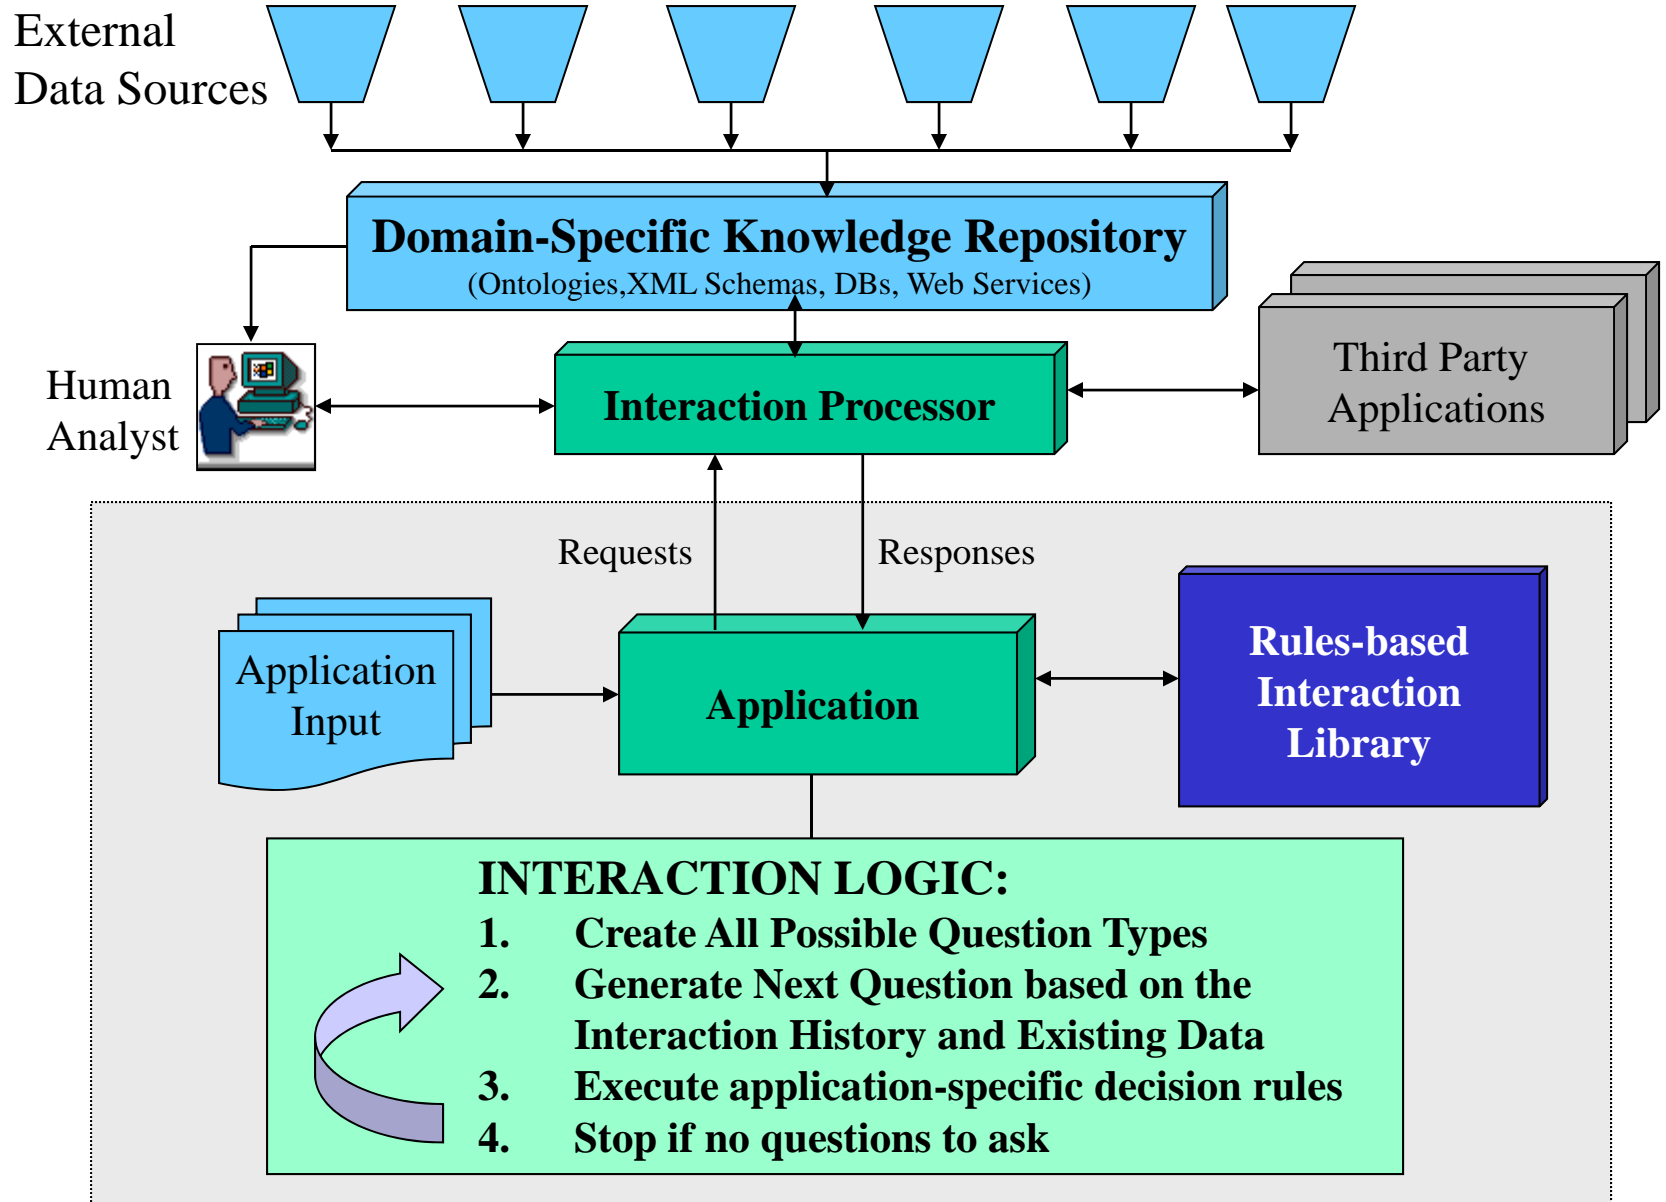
External Data Sources

Domain-Specific Knowledge Repository
(Ontologies,XML Schemas, DBs, Web Services)

Human Analyst

Interaction Processor

Third Party Applications

Requests

Responses

Application Input

Application

Rules-based Interaction Library

INTERACTION LOGIC:
1. Create All Possible Question Types
2. Generate Next Question based on the Interaction History and Existing Data
3. Execute application-specific decision rules
4. Stop if no questions to ask